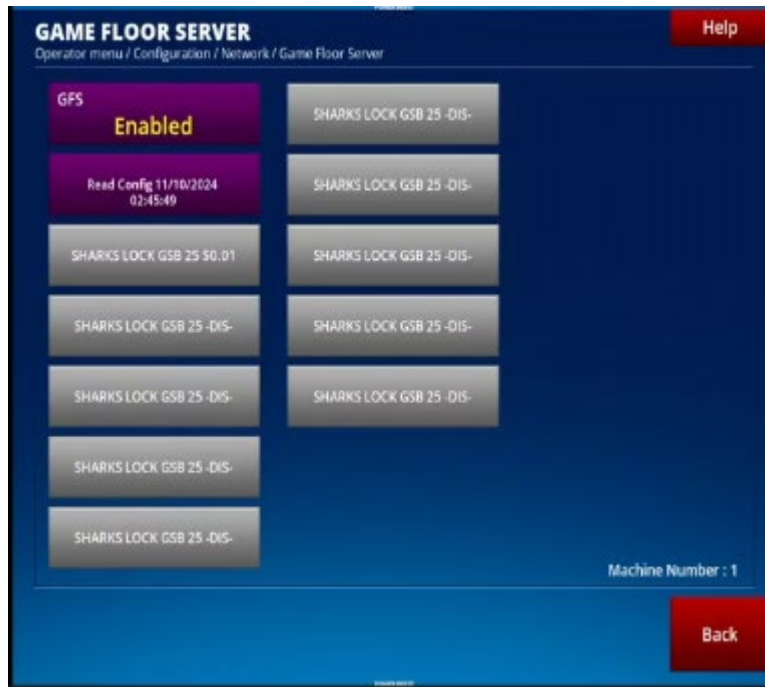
GAME FLOOR SERVER
Operator menu / Configuration / Network / Game Floor Server

Help

GFS
Enabled

Read Config 11/10/2024 02:45:49

SHARKS LOCK GSB 25 $0.01

SHARKS LOCK GSB 25 -DIS-

SHARKS LOCK GSB 25 -DIS-

SHARKS LOCK GSB 25 -DIS-

SHARKS LOCK GSB 25 -DIS-

SHARKS LOCK GSB 25 -DIS-

SHARKS LOCK GSB 25 -DIS-

SHARKS LOCK GSB 25 -DIS-

SHARKS LOCK GSB 25 -DIS-

SHARKS LOCK GSB 25 -DIS-

Machine Number : 1

Back